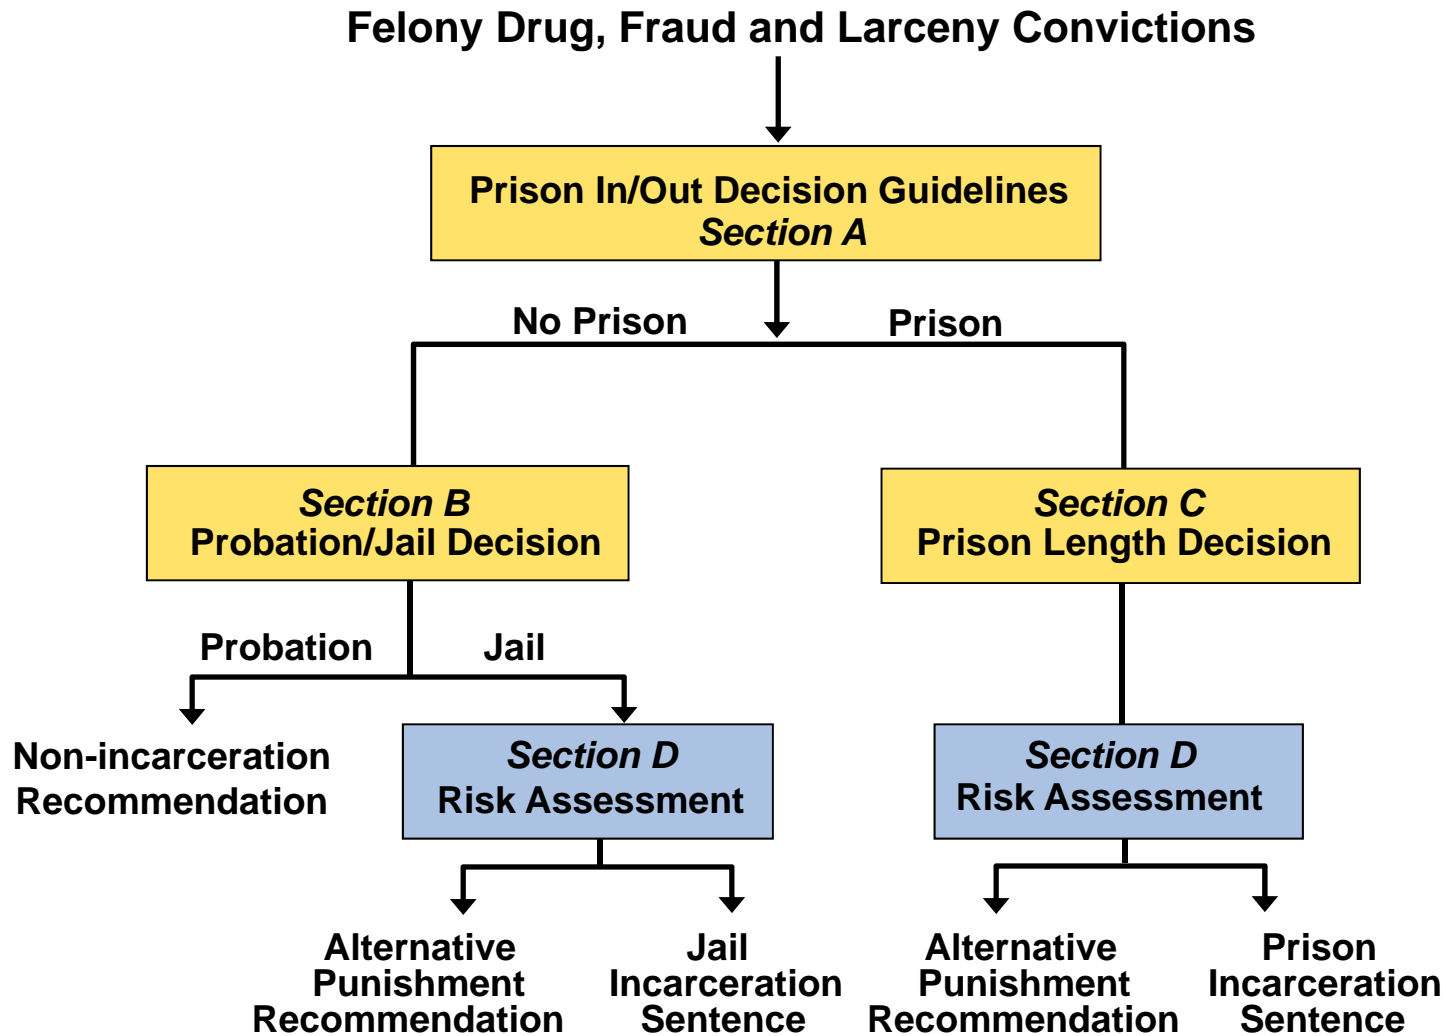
Felony Drug, Fraud and Larceny Convictions

Prison In/Out Decision Guidelines
*Section A*

No Prison

Prison

*Section B*
Probation/Jail Decision

*Section C*
Prison Length Decision

Probation

Jail

Non-incarceration Recommendation

*Section D*
Risk Assessment

*Section D*
Risk Assessment

Alternative Punishment Recommendation

Jail Incarceration Sentence

Alternative Punishment Recommendation

Prison Incarceration Sentence